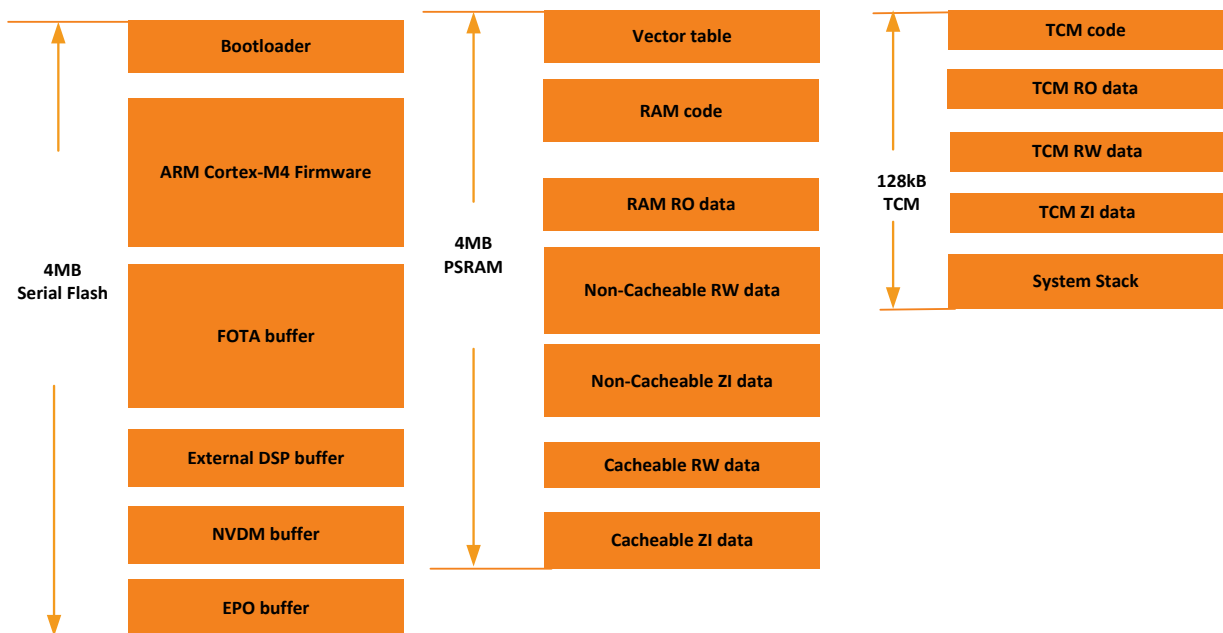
Bootloader

ARM Cortex-M4 Firmware

4MB
Serial Flash

FOTA buffer

External DSP buffer

NVDM buffer

EPO buffer

Vector table

RAM code

RAM RO data

4MB
PSRAM

Non-Cacheable RW data

Non-Cacheable ZI data

Cacheable RW data

Cacheable ZI data

TCM code

TCM RO data

TCM RW data

128kB
TCM

TCM ZI data

System Stack